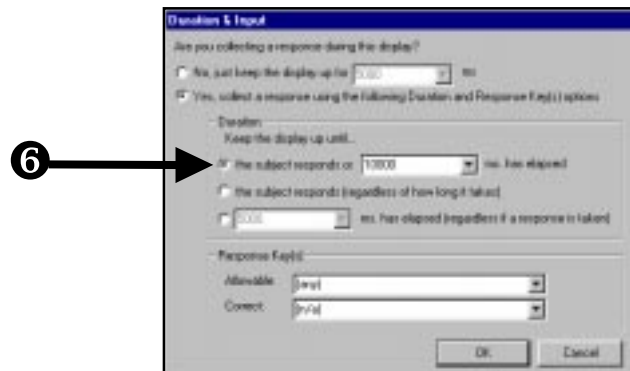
❻

Duration & Input

Are you collecting a response during this display?

No, just keep the display up for 5000 ms

Yes, collect a response using the following Duration and Response Key(s) options

Duration

Keep the display up until...

the subject responds or 10000 ms. has elapsed

the subject responds (regardless of how long it takes)

5000 ms. has elapsed (regardless if a response is taken)

Response Key(s)

Allowable: {any}

Correct: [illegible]

OK

Cancel